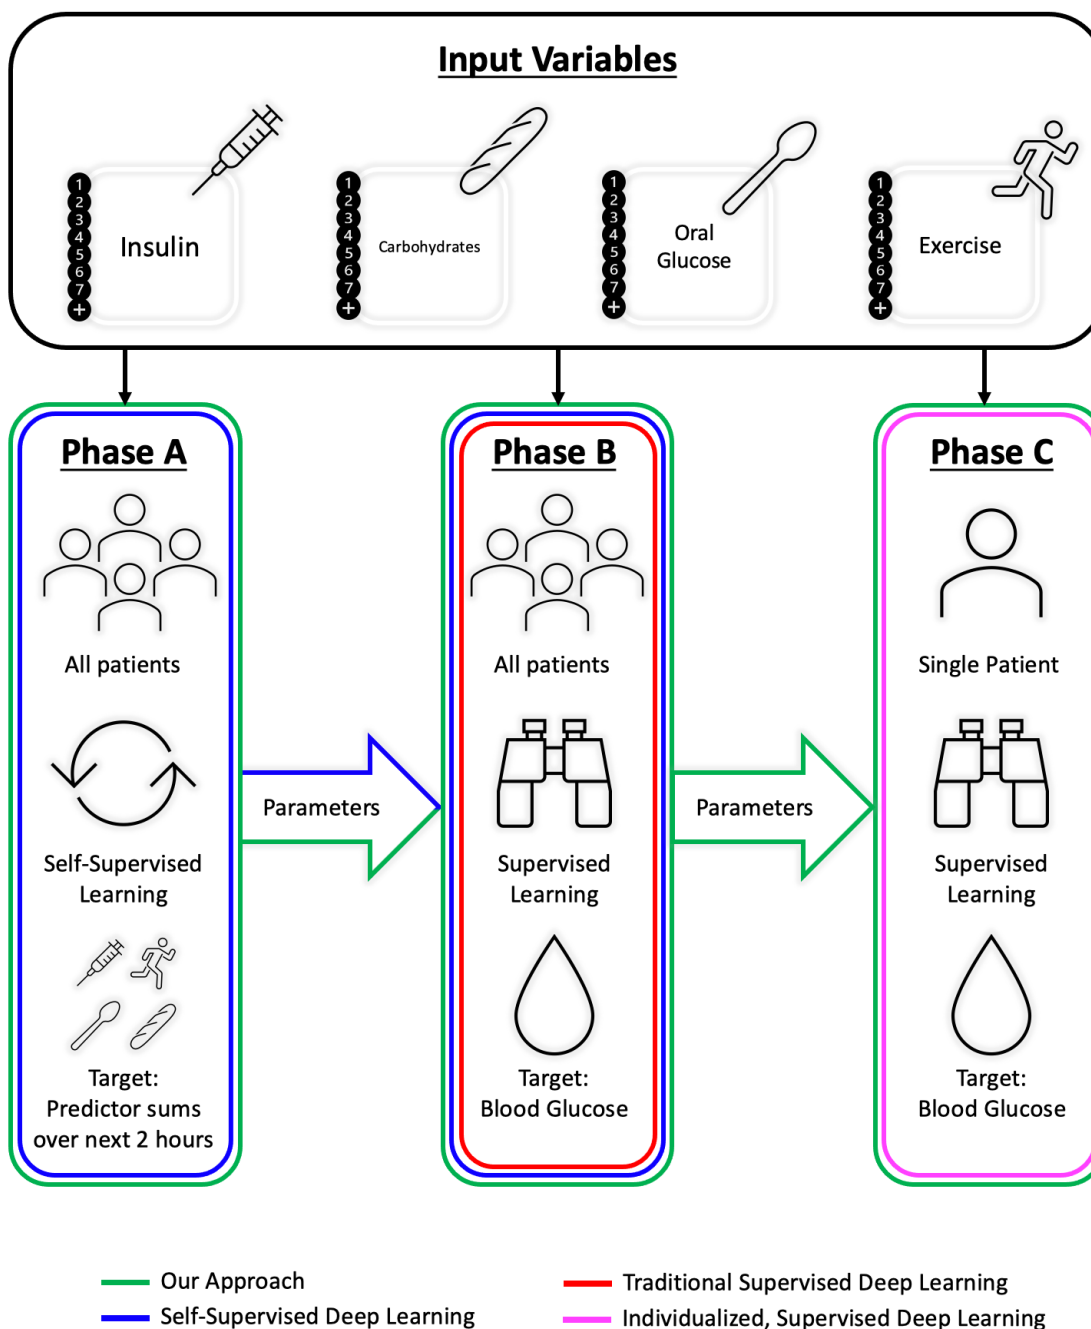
Input Variables

1 2 3 4 5 6 7 + Insulin

1 2 3 4 5 6 7 + Carbohydrates

1 2 3 4 5 6 7 + Oral Glucose

1 2 3 4 5 6 7 + Exercise

Phase A

All patients

Self-Supervised Learning

Target: Predictor sums over next 2 hours

Parameters

Phase B

All patients

Supervised Learning

Target: Blood Glucose

Parameters

Phase C

Single Patient

Supervised Learning

Target: Blood Glucose

Our Approach

Self-Supervised Deep Learning

Traditional Supervised Deep Learning

Individualized, Supervised Deep Learning